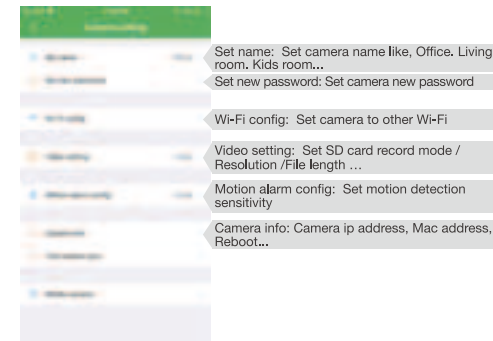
Set name: Set camera name like, Office. Living room. Kids room...

Set new password: Set camera new password

Wi-Fi config: Set camera to other Wi-Fi

Video setting: Set SD card record mode / Resolution /File length ...

Motion alarm config: Set motion detection sensitivity

Camera info: Camera ip address, Mac address, Reboot...